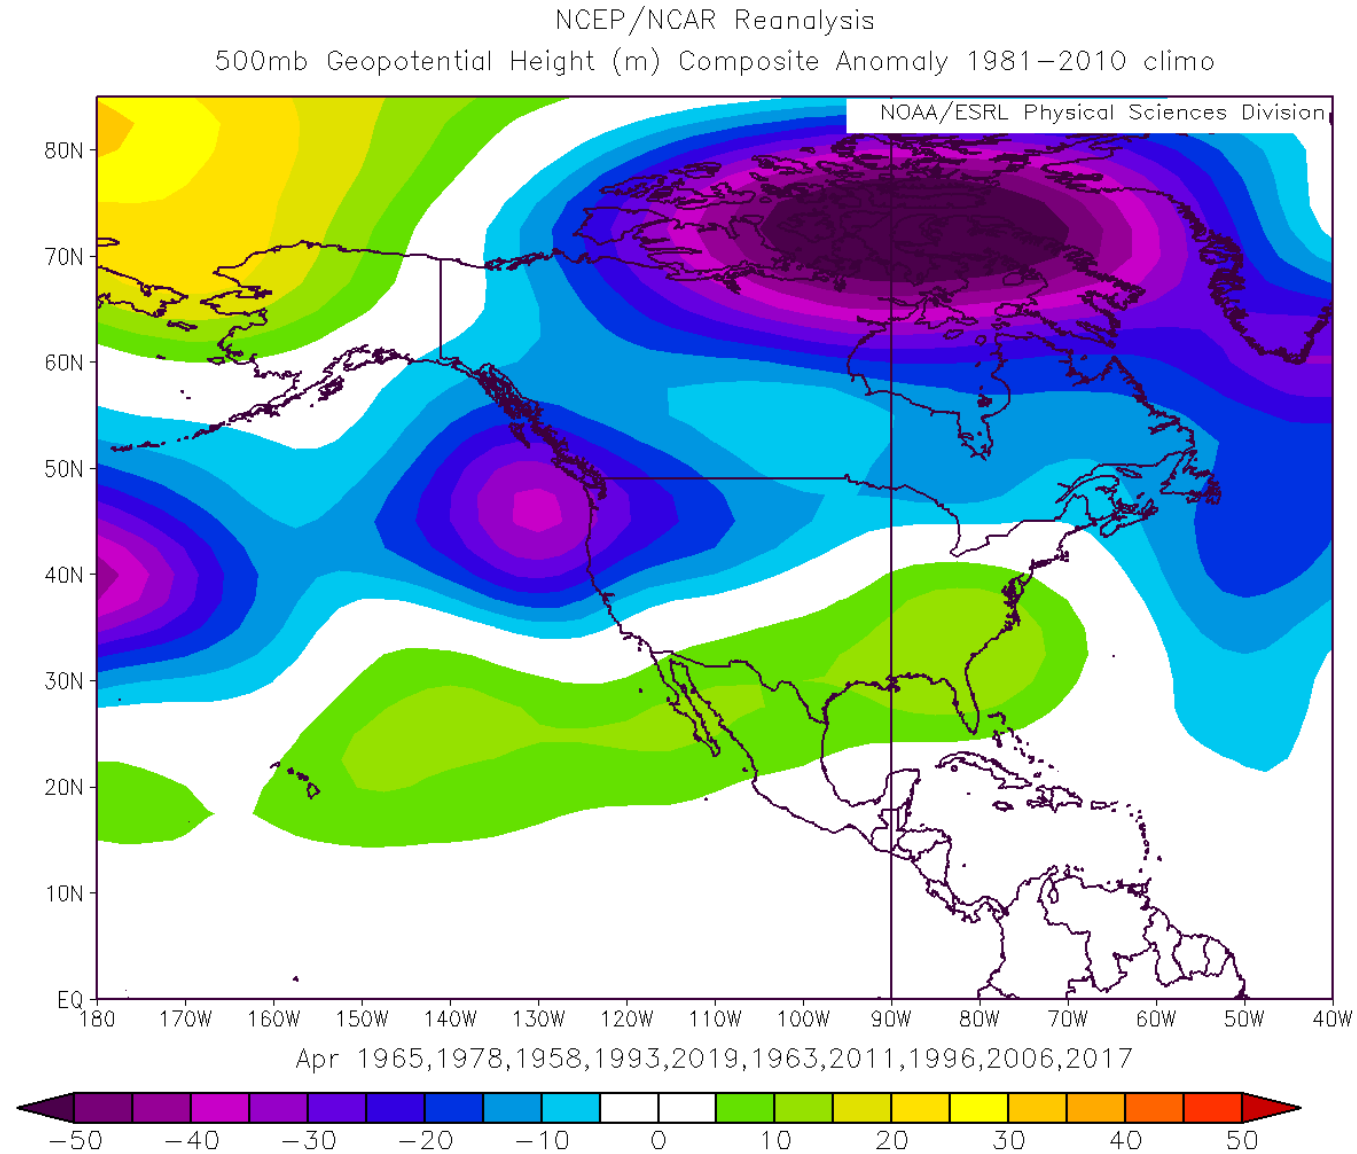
NCEP/NCAR Reanalysis
500mb Geopotential Height (m) Composite Anomaly 1981–2010 climo

NOAA/ESRL Physical Sciences Division

80N
70N
60N
50N
40N
30N
20N
10N
EQ

180 170W 160W 150W 140W 130W 120W 110W 100W 90W 80W 70W 60W 50W 40W

Apr 1965,1978,1958,1993,2019,1963,2011,1996,2006,2017

−50 −40 −30 −20 −10 0 10 20 30 40 50